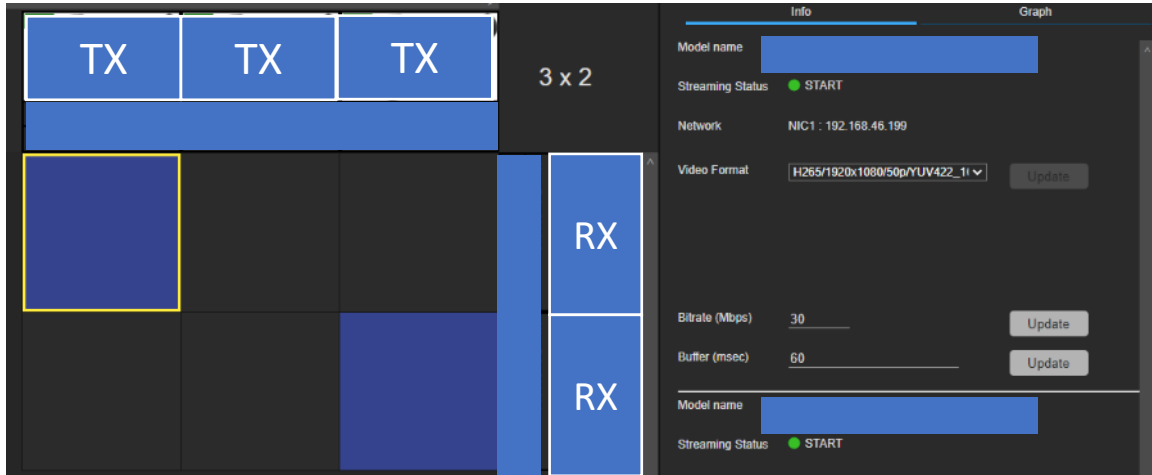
TX TX TX

3 x 2

RX

RX

Info Graph

Model name

Streaming Status START

Network NIC1 : 192.168.46.199

Video Format H265/1920x1080/50p/YUV422_1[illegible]

Update

Bitrate (Mbps) 30 Update

Buffer (msec) 60 Update

Model name

Streaming Status START